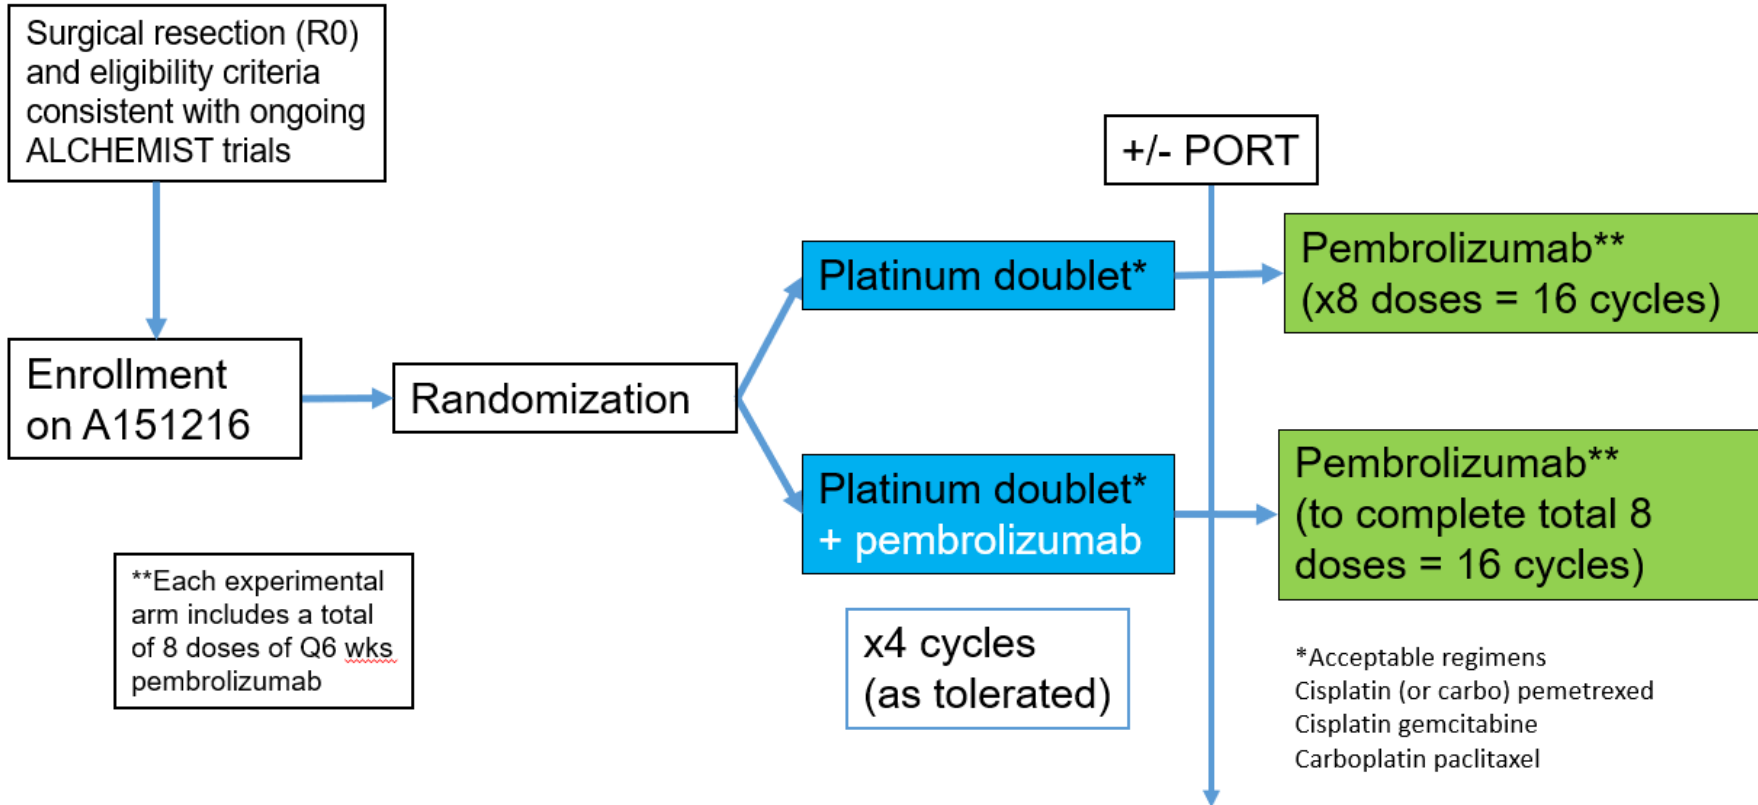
Surgical resection (R0) and eligibility criteria consistent with ongoing ALCHEMIST trials

Enrollment on A151216

Randomization

Platinum doublet*

Platinum doublet* + pembrolizumab

x4 cycles (as tolerated)

+/- PORT

Pembrolizumab** (x8 doses = 16 cycles)

Pembrolizumab** (to complete total 8 doses = 16 cycles)

**Each experimental arm includes a total of 8 doses of Q6 wks pembrolizumab

*Acceptable regimens
Cisplatin (or carbo) pemetrexed
Cisplatin gemcitabine
Carboplatin paclitaxel